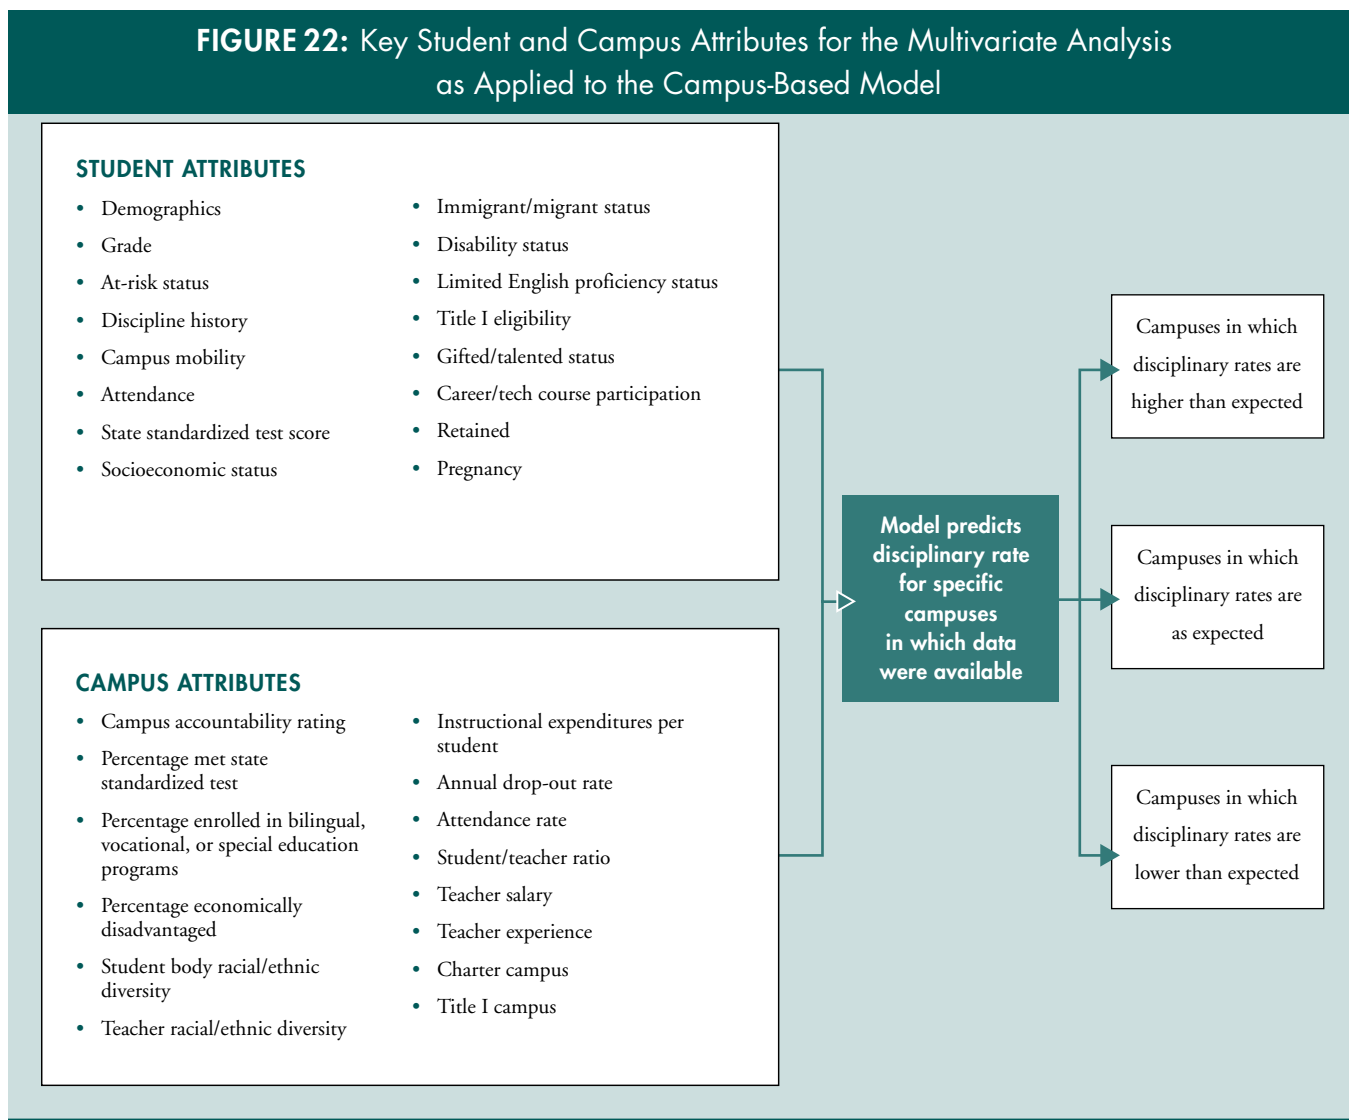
**FIGURE 22:** Key Student and Campus Attributes for the Multivariate Analysis as Applied to the Campus-Based Model

STUDENT ATTRIBUTES

- Demographics
- Grade
- At-risk status
- Discipline history
- Campus mobility
- Attendance
- State standardized test score
- Socioeconomic status

- Immigrant/migrant status
- Disability status
- Limited English proficiency status
- Title I eligibility
- Gifted/talented status
- Career/tech course participation
- Retained
- Pregnancy

CAMPUS ATTRIBUTES

- Campus accountability rating
- Percentage met state standardized test
- Percentage enrolled in bilingual, vocational, or special education programs
- Percentage economically disadvantaged
- Student body racial/ethnic diversity
- Teacher racial/ethnic diversity

- Instructional expenditures per student
- Annual drop-out rate
- Attendance rate
- Student/teacher ratio
- Teacher salary
- Teacher experience
- Charter campus
- Title I campus

Model predicts disciplinary rate for specific campuses in which data were available

Campuses in which disciplinary rates are higher than expected

Campuses in which disciplinary rates are as expected

Campuses in which disciplinary rates are lower than expected